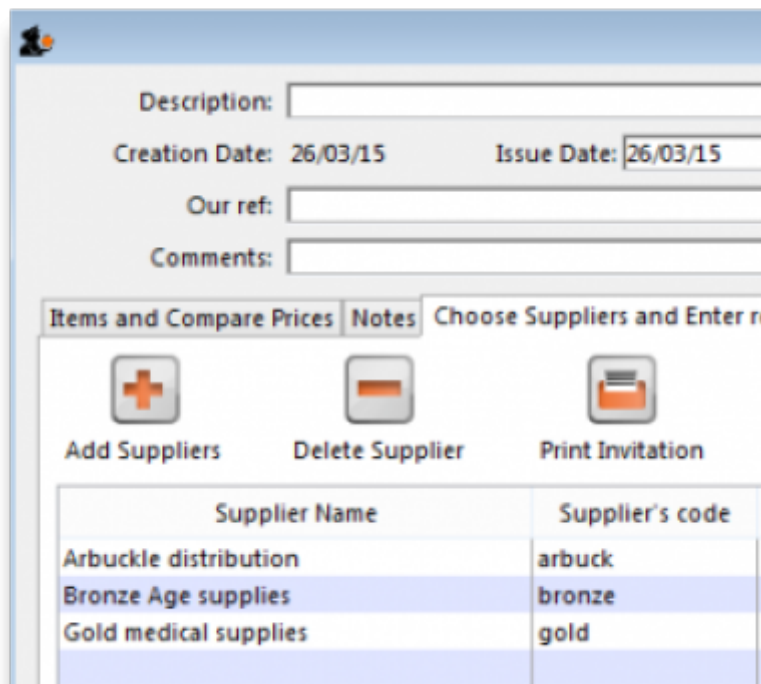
Description:

Creation Date: 26/03/15

Issue Date: 26/03/15

Our ref:

Comments:

Items and Compare Prices | Notes | Choose Suppliers and Enter r

Add Suppliers

Delete Supplier

Print Invitation

| Supplier Name | Supplier's code |
|---|---|
| Arbuckle distribution | arbuck |
| Bronze Age supplies | bronze |
| Gold medical supplies | gold |
| | |